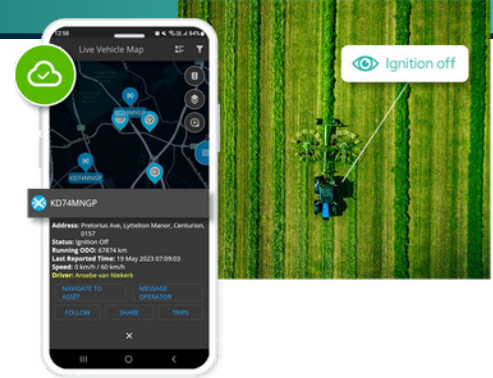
12:58

Live Vehicle Map

KD74MNGP

KD74MNGP

Ignition off

KD74MNGP

Address: Pretorius Ave, Lyttelton Manor, Centurion, 0157
Status: Ignition Off
Running ODO: 67874 km
Last Reported Time: 19 May 2023 07:09:03
Speed: 0 km/h / 60 km/h
Driver: Ansebe van Niekerk

NAVIGATE TO ASSET
MESSAGE OPERATOR
FOLLOW
SHARE
TRIPS

×